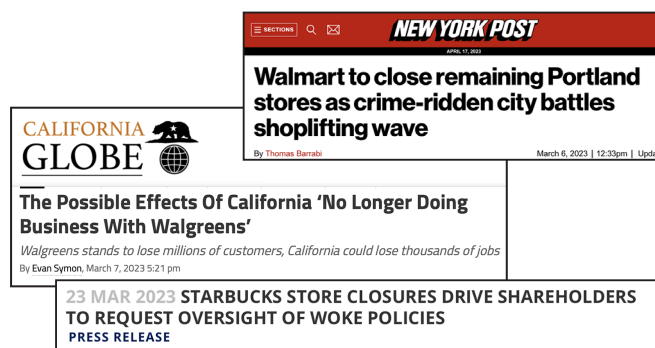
SECTIONS

NEW YORK POST

APRIL 17, 2023

Walmart to close remaining Portland stores as crime-ridden city battles shoplifting wave

By Thomas Barrabi

March 6, 2023 | 12:33pm | Upda

CALIFORNIA GLOBE

The Possible Effects Of California 'No Longer Doing Business With Walgreens'

Walgreens stands to lose millions of customers, California could lose thousands of jobs

By Evan Symon, March 7, 2023 5:21 pm

23 MAR 2023 STARBUCKS STORE CLOSURES DRIVE SHAREHOLDERS TO REQUEST OVERSIGHT OF WOKE POLICIES

PRESS RELEASE